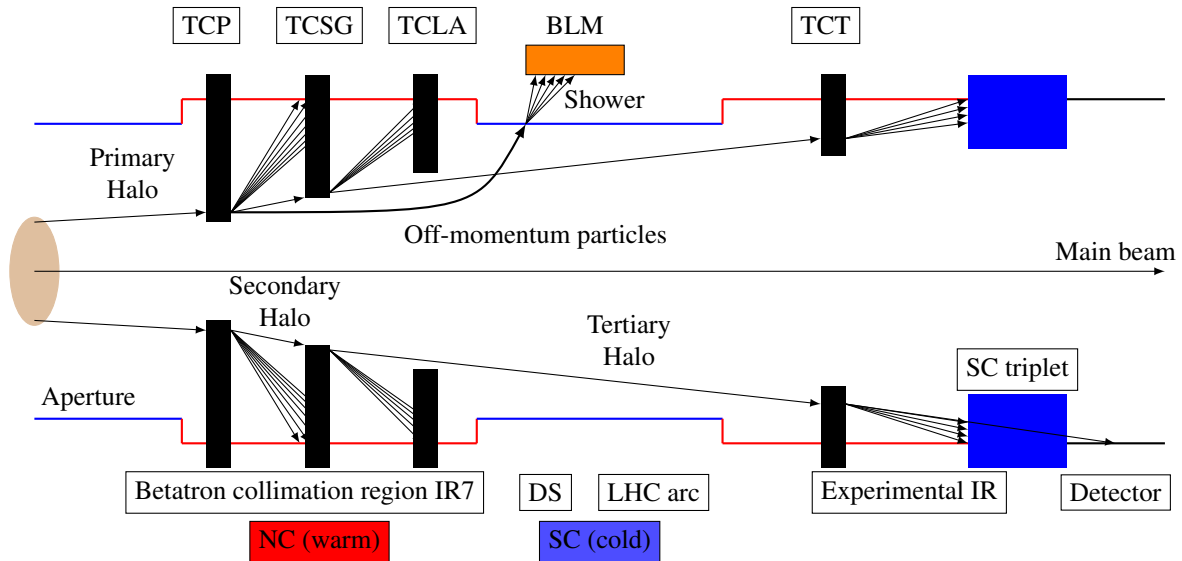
TCP
TCSG
TCLA
BLM
TCT
Shower
Primary Halo
Off-momentum particles
Main beam
Secondary Halo
Tertiary Halo
SC triplet
Aperture
Betatron collimation region IR7
DS
LHC arc
Experimental IR
Detector
NC (warm)
SC (cold)